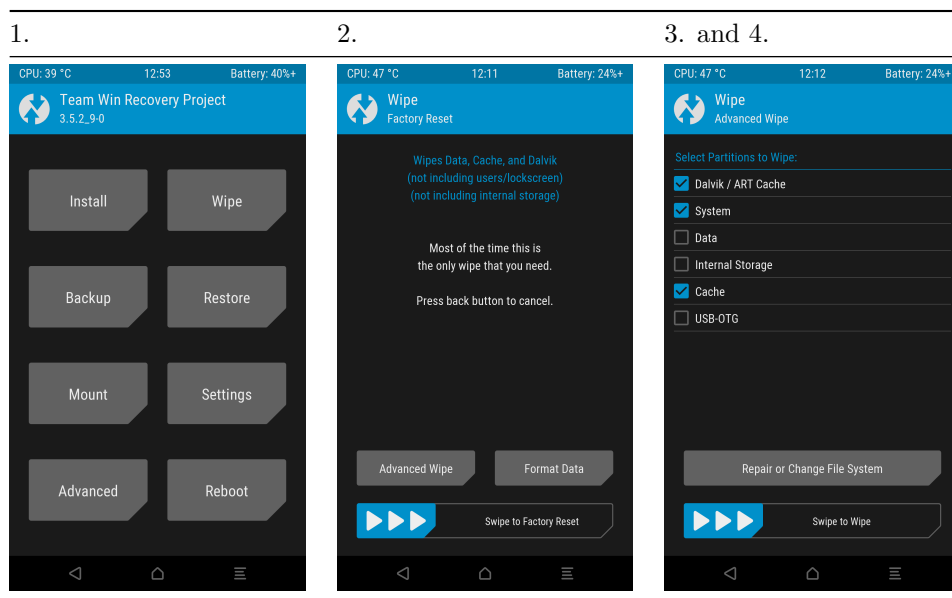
1.

CPU: 39 °C 12:53 Battery: 40%+

Team Win Recovery Project
3.5.2_9-0

Install
Wipe
Backup
Restore
Mount
Settings
Advanced
Reboot

2.

CPU: 47 °C 12:11 Battery: 24%+

Wipe
Factory Reset

Wipes Data, Cache, and Dalvik
(not including users/lockscreen)
(not including internal storage)

Most of the time this is the only wipe that you need.

Press back button to cancel.

Advanced Wipe
Format Data

Swipe to Factory Reset

3. and 4.

CPU: 47 °C 12:12 Battery: 24%+

Wipe
Advanced Wipe

Select Partitions to Wipe:

Dalvik / ART Cache
System
Data
Internal Storage
Cache
USB-OTG

Repair or Change File System

Swipe to Wipe